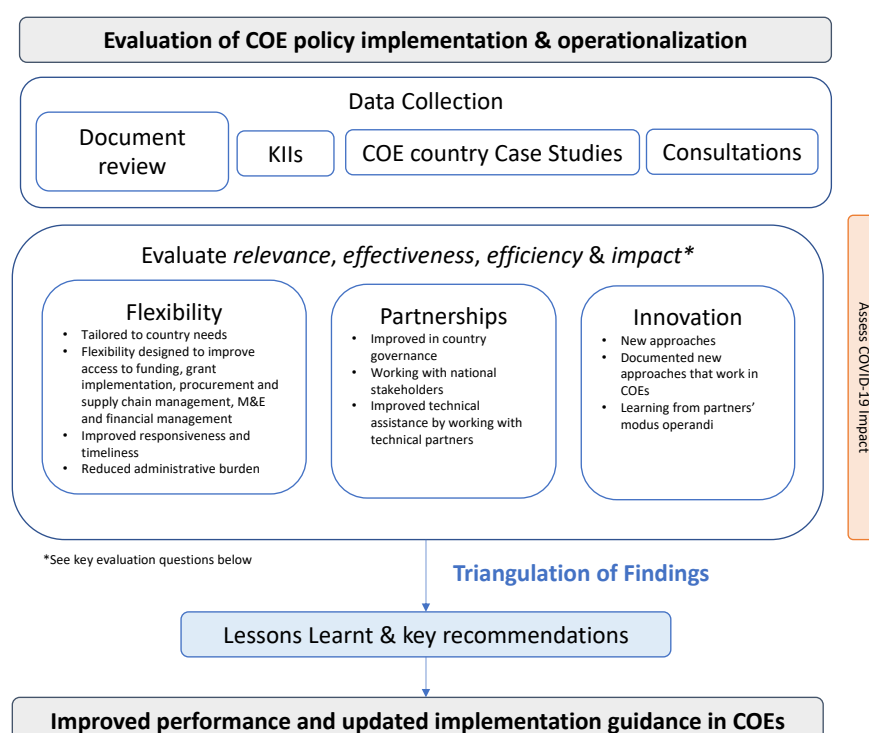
**Evaluation of COE policy implementation & operationalization**

Data Collection

Document review

KIIs

COE country Case Studies

Consultations

Evaluate *relevance*, *effectiveness*, *efficiency* & *impact\**

Flexibility
- Tailored to country needs
- Flexibility designed to improve access to funding, grant implementation, procurement and supply chain management, M&E and financial management
- Improved responsiveness and timeliness
- Reduced administrative burden

Partnerships
- Improved in country governance
- Working with national stakeholders
- Improved technical assistance by working with technical partners

Innovation
- New approaches
- Documented new approaches that work in COEs
- Learning from partners' modus operandi

Assess COVID-19 Impact

\*See key evaluation questions below

**Triangulation of Findings**

Lessons Learnt & key recommendations

**Improved performance and updated implementation guidance in COEs**